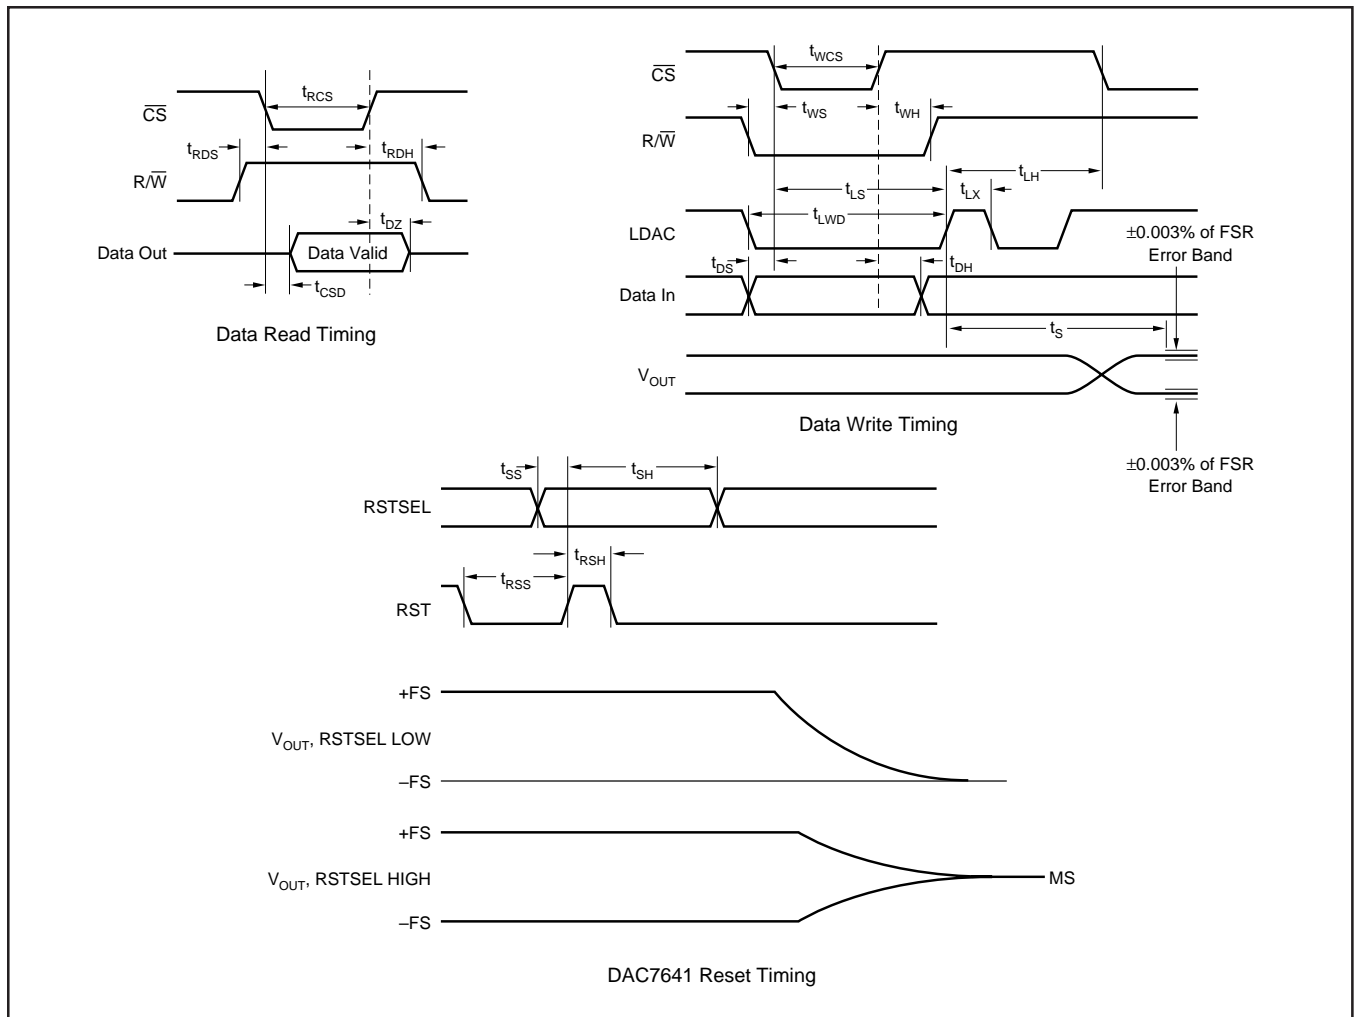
$\overline{CS}$

$t_{RCS}$

$t_{RDS}$

$t_{RDH}$

$R/\overline{W}$

$t_{DZ}$

Data Out

Data Valid

$t_{CSD}$

Data Read Timing

$\overline{CS}$

$t_{WCS}$

$t_{WS}$

$t_{WH}$

$R/\overline{W}$

$t_{LS}$

$t_{LH}$

$t_{LX}$

$t_{LWD}$

LDAC

±0.003% of FSR Error Band

$t_{DS}$

$t_{DH}$

Data In

$t_S$

$V_{OUT}$

Data Write Timing

±0.003% of FSR Error Band

$t_{SS}$

$t_{SH}$

RSTSEL

$t_{RSH}$

$t_{RSS}$

RST

+FS

$V_{OUT}$, RSTSEL LOW

–FS

+FS

$V_{OUT}$, RSTSEL HIGH

MS

–FS

DAC7641 Reset Timing